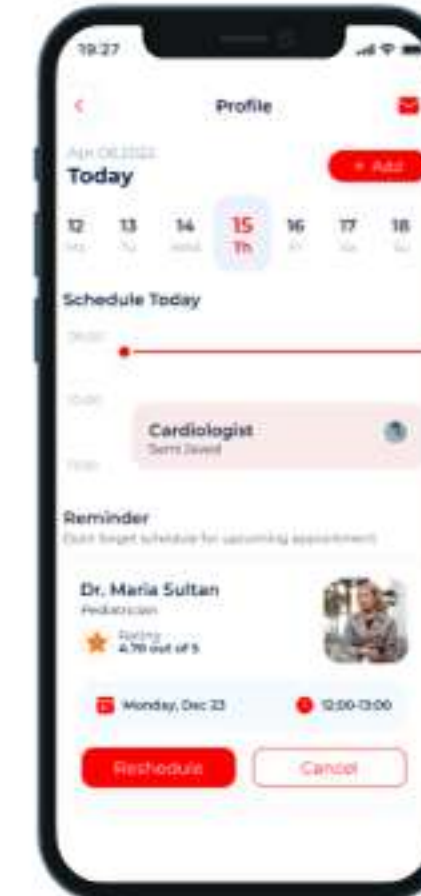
19:27

Profile

Apr 08,2022
Today

+ Add

12 Mo
13 Tu
14 Wed
15 Th
16 Fr
17 Sa
18 Su

Schedule Today

09:00

10:00

Cardiologist
Sami Javed

11:00

Reminder
Dont forget schedule for upcoming appointment

Dr. Maria Sultan
Pediatrician
Rating
4.78 out of 5

Monday, Dec 23
12:00-13:00

Reshedule
Cancel